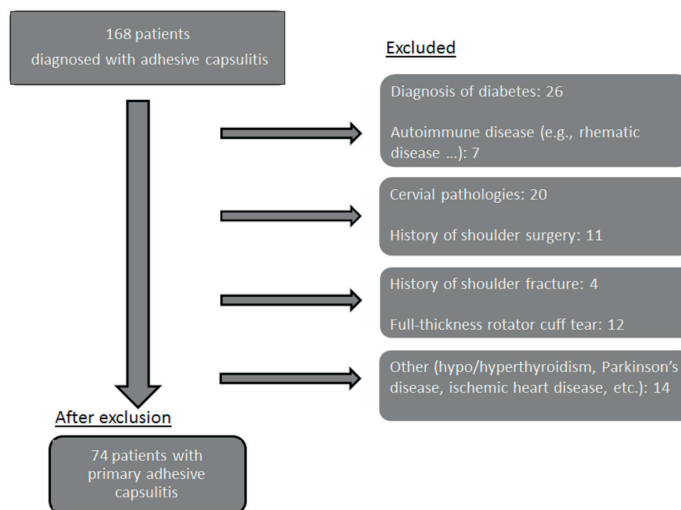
168 patients
diagnosed with adhesive capsulitis

Excluded

Diagnosis of diabetes: 26

Autoimmune disease (e.g., rhematic disease ...): 7

Cervial pathologies: 20

History of shoulder surgery: 11

History of shoulder fracture: 4

Full-thickness rotator cuff tear: 12

Other (hypo/hyperthyroidism, Parkinson's disease, ischemic heart disease, etc.): 14

After exclusion

74 patients with primary adhesive capsulitis